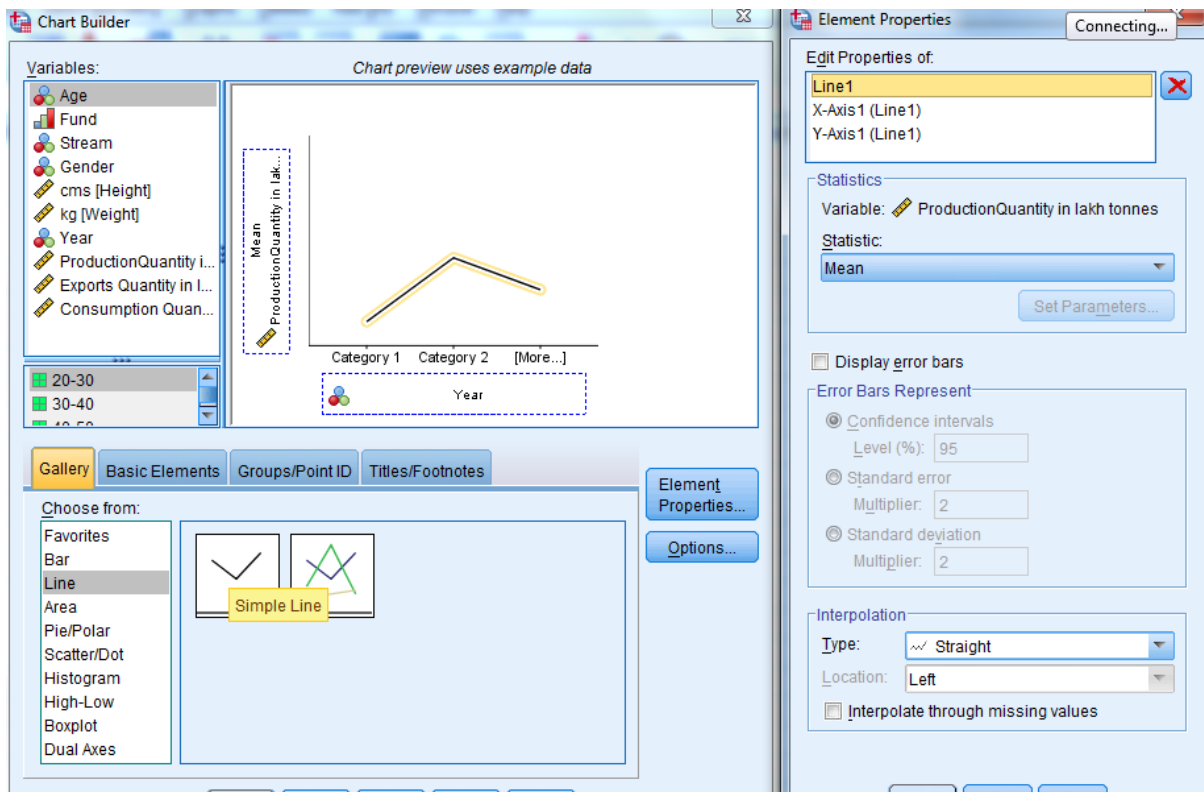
Chart Builder

Variables:

Chart preview uses example data

Age
Fund
Stream
Gender
cms [Height]
kg [Weight]
Year
ProductionQuantity i...
Exports Quantity in l...
Consumption Quan...

20-30
30-40

Mean ProductionQuantity in lak...

Category 1
Category 2
[More...]

Year

Gallery
Basic Elements
Groups/Point ID
Titles/Footnotes

Choose from:

Favorites
Bar
Line
Area
Pie/Polar
Scatter/Dot
Histogram
High-Low
Boxplot
Dual Axes

Simple Line

Element Properties...

Options...

Element Properties

Connecting...

Edit Properties of:

Line1
X-Axis1 (Line1)
Y-Axis1 (Line1)

Statistics

Variable: ProductionQuantity in lakh tonnes

Statistic:

Mean

Set Parameters...

Display error bars

Error Bars Represent

Confidence intervals

Level (%): 95

Standard error

Multiplier: 2

Standard deviation

Multiplier: 2

Interpolation

Type: Straight

Location: Left

Interpolate through missing values